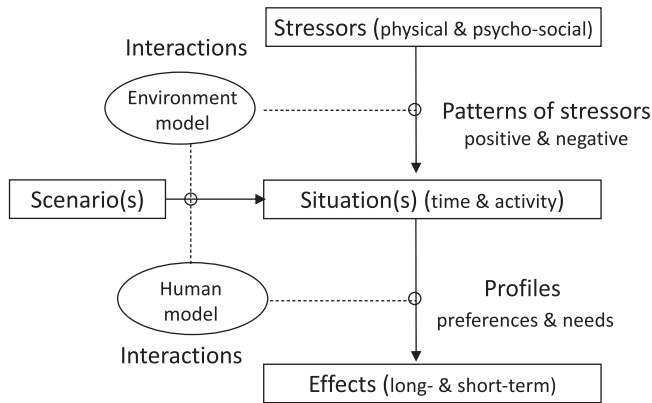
Stressors (physical & psycho-social)

Interactions

Environment model

Patterns of stressors
positive & negative

Scenario(s)

Situation(s) (time & activity)

Human model

Profiles
preferences & needs

Interactions

Effects (long- & short-term)